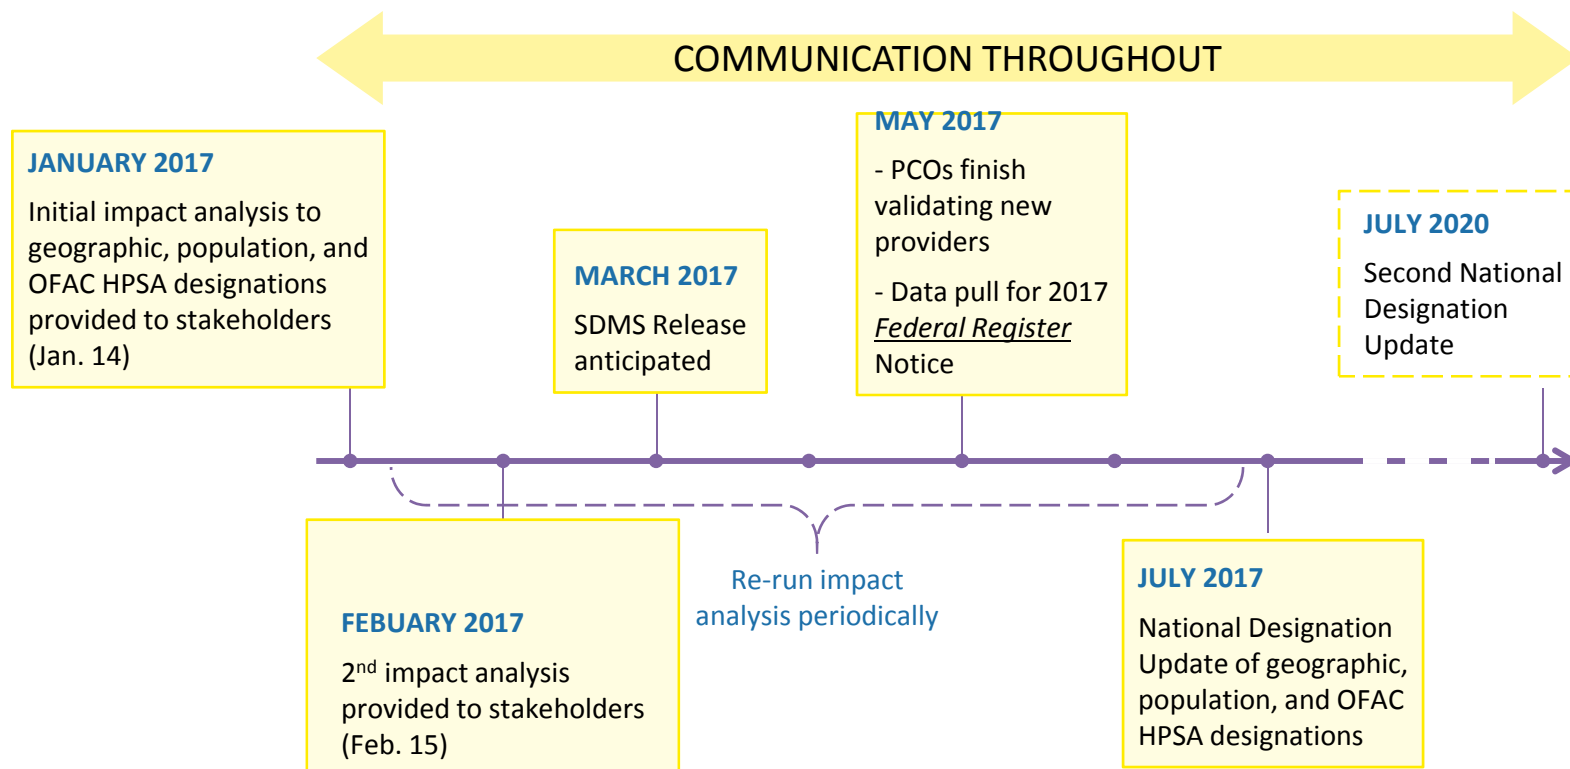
COMMUNICATION THROUGHOUT

JANUARY 2017

Initial impact analysis to geographic, population, and OFAC HPSA designations provided to stakeholders (Jan. 14)

MARCH 2017

SDMS Release anticipated

MAY 2017

- PCOs finish validating new providers

- Data pull for 2017 *Federal Register* Notice

JULY 2020

Second National Designation Update

FEBUARY 2017

2$^{nd}$ impact analysis provided to stakeholders (Feb. 15)

Re-run impact analysis periodically

JULY 2017

National Designation Update of geographic, population, and OFAC HPSA designations